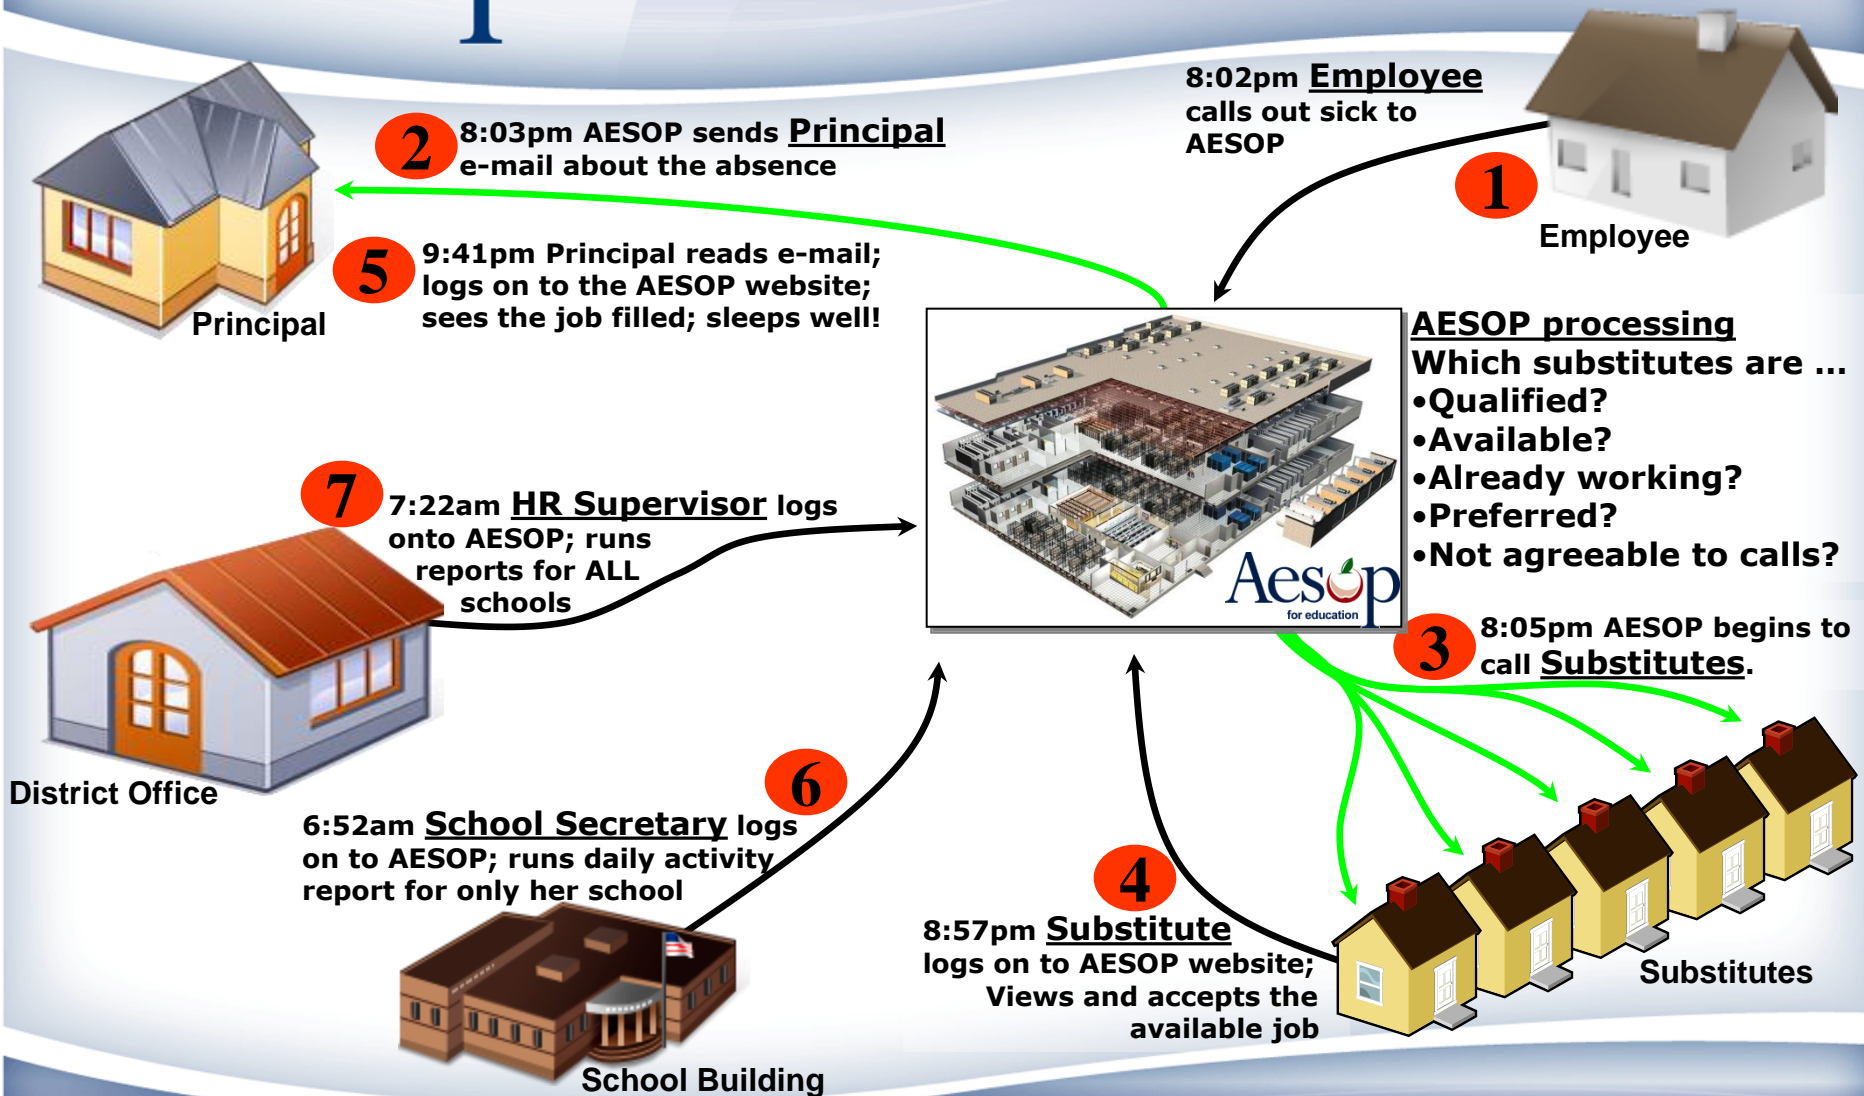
2 8:03pm AESOP sends Principal e-mail about the absence

8:02pm Employee calls out sick to AESOP

1 Employee

Principal

5 9:41pm Principal reads e-mail; logs on to the AESOP website; sees the job filled; sleeps well!

AESOP processing
Which substitutes are ...
•Qualified?
•Available?
•Already working?
•Preferred?
•Not agreeable to calls?

Aesop for education

7 7:22am HR Supervisor logs onto AESOP; runs reports for ALL schools

3 8:05pm AESOP begins to call Substitutes.

District Office

6 6:52am School Secretary logs on to AESOP; runs daily activity report for only her school

4 8:57pm Substitute logs on to AESOP website; Views and accepts the available job

Substitutes

School Building